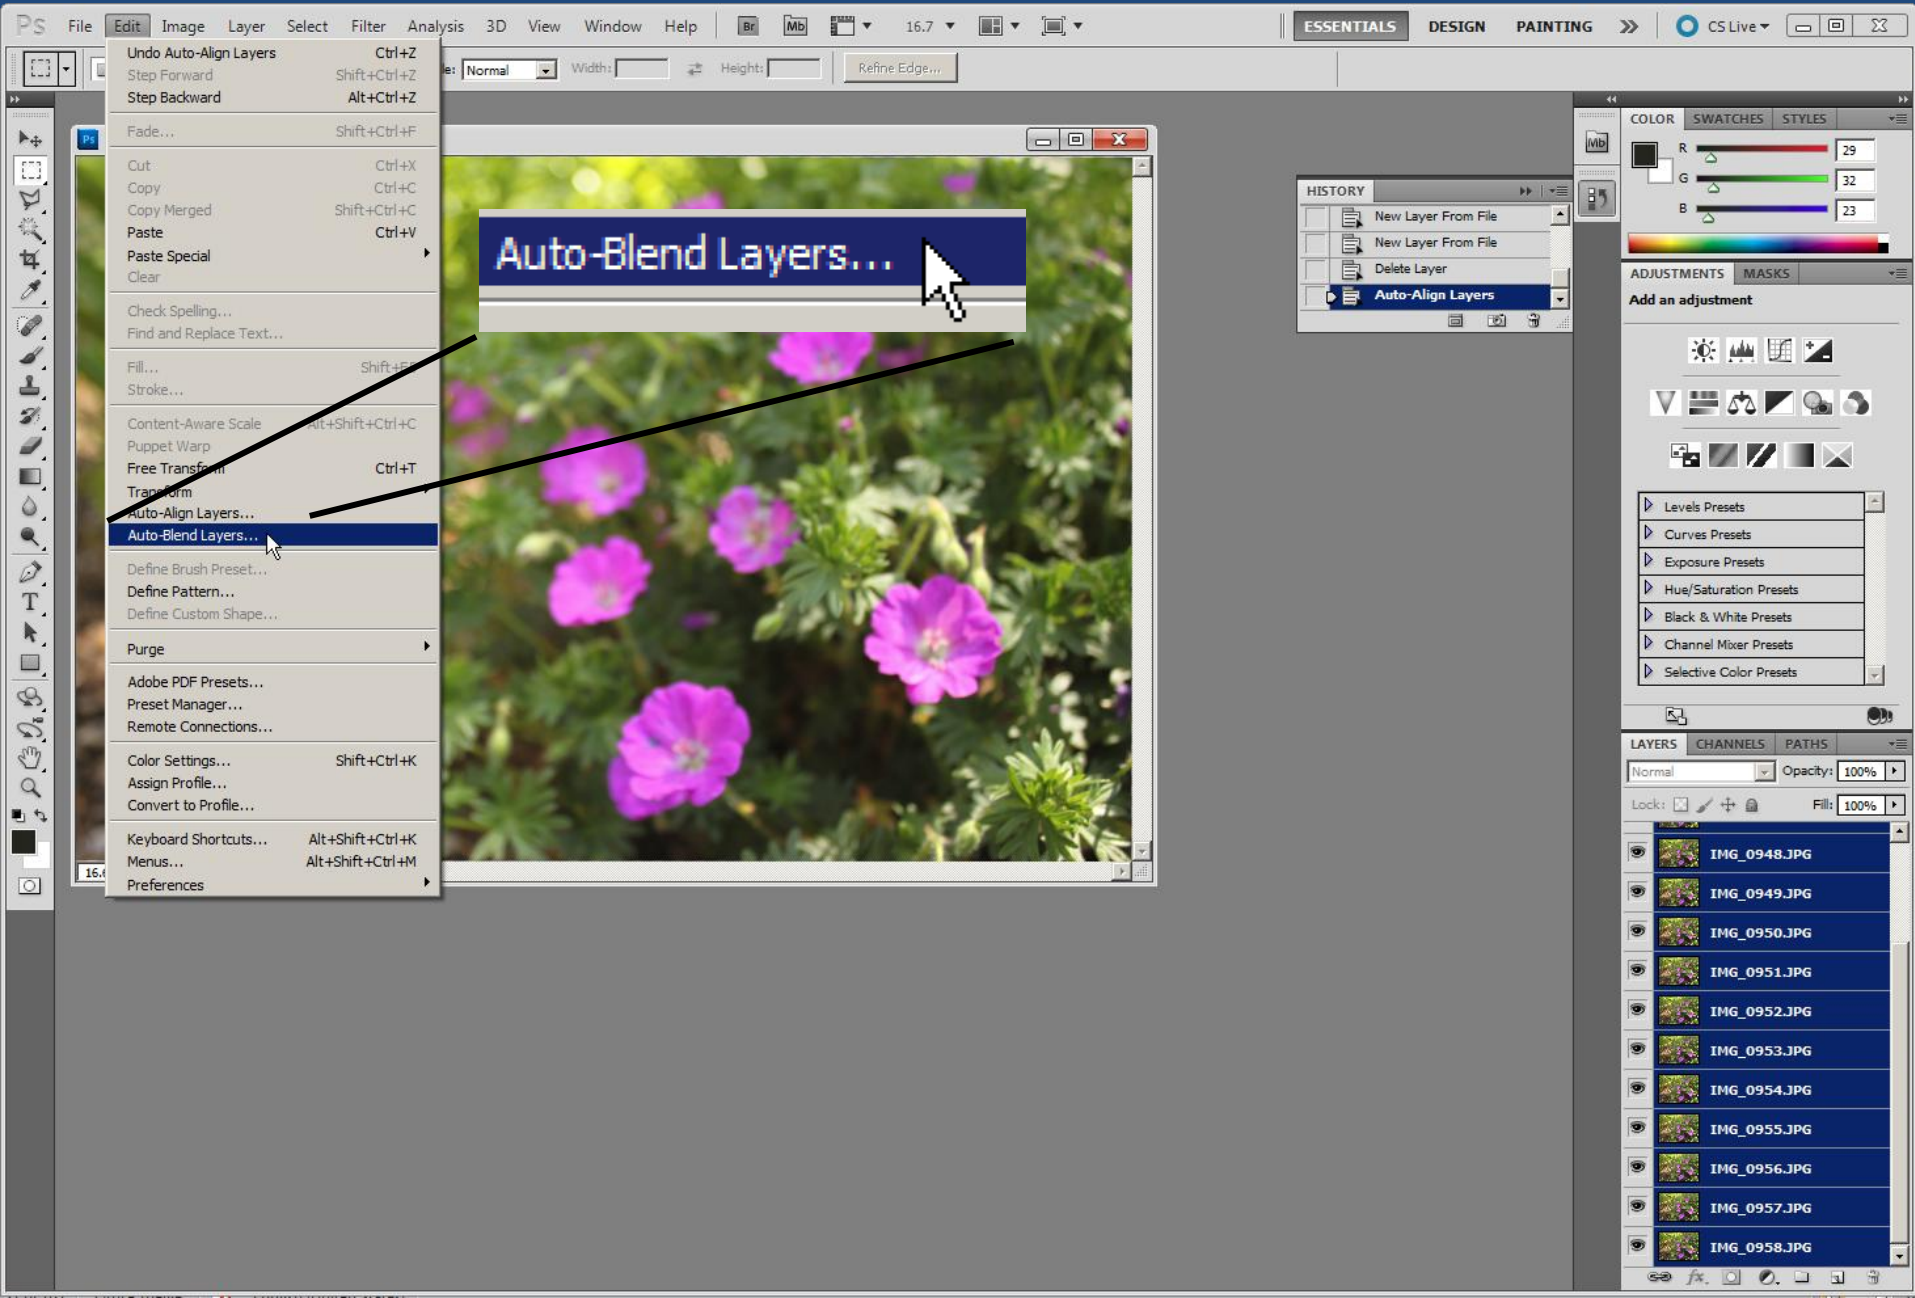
Ps File Edit Image Layer Select Filter Analysis 3D View Window Help Br Mb 16.7 ESSENTIALS DESIGN PAINTING » CS Live

le: Normal Width: Height: Refine Edge...

Undo Auto-Align Layers Ctrl+Z
Step Forward Shift+Ctrl+Z
Step Backward Alt+Ctrl+Z
Fade... Shift+Ctrl+F
Cut Ctrl+X
Copy Ctrl+C
Copy Merged Shift+Ctrl+C
Paste Ctrl+V
Paste Special
Clear
Check Spelling...
Find and Replace Text...
Fill... Shift+F5
Stroke...
Content-Aware Scale Alt+Shift+Ctrl+C
Puppet Warp
Free Transform Ctrl+T
Transform
Auto-Align Layers...
Auto-Blend Layers...
Define Brush Preset...
Define Pattern...
Define Custom Shape...
Purge
Adobe PDF Presets...
Preset Manager...
Remote Connections...
Color Settings... Shift+Ctrl+K
Assign Profile...
Convert to Profile...
Keyboard Shortcuts... Alt+Shift+Ctrl+K
Menus... Alt+Shift+Ctrl+M
Preferences

Auto-Blend Layers...

16.6

HISTORY
New Layer From File
New Layer From File
Delete Layer
Auto-Align Layers

COLOR SWATCHES STYLES
R 29
G 32
B 23

ADJUSTMENTS MASKS
Add an adjustment
Levels Presets
Curves Presets
Exposure Presets
Hue/Saturation Presets
Black & White Presets
Channel Mixer Presets
Selective Color Presets

LAYERS CHANNELS PATHS
Normal Opacity: 100%
Lock: Fill: 100%
IMG_0948.JPG
IMG_0949.JPG
IMG_0950.JPG
IMG_0951.JPG
IMG_0952.JPG
IMG_0953.JPG
IMG_0954.JPG
IMG_0955.JPG
IMG_0956.JPG
IMG_0957.JPG
IMG_0958.JPG